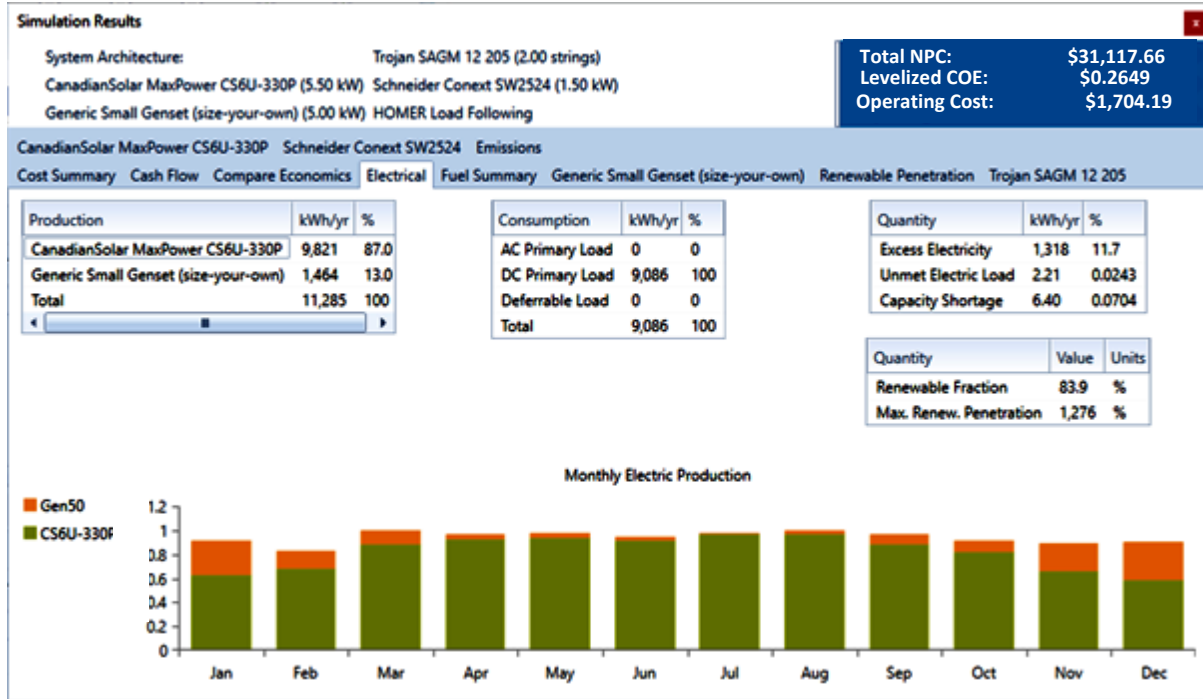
Simulation Results

x

System Architecture:
CanadianSolar MaxPower CS6U-330P (5.50 kW)
Generic Small Genset (size-your-own) (5.00 kW)

Trojan SAGM 12 205 (2.00 strings)
Schneider Conext SW2524 (1.50 kW)
HOMER Load Following

Total NPC: $31,117.66
Levelized COE: $0.2649
Operating Cost: $1,704.19

CanadianSolar MaxPower CS6U-330P Schneider Conext SW2524 Emissions

Cost Summary Cash Flow Compare Economics Electrical Fuel Summary Generic Small Genset (size-your-own) Renewable Penetration Trojan SAGM 12 205

| Production | kWh/yr | % |
|---|---|---|
| CanadianSolar MaxPower CS6U-330P | 9,821 | 87.0 |
| Generic Small Genset (size-your-own) | 1,464 | 13.0 |
| Total | 11,285 | 100 |

| Consumption | kWh/yr | % |
|---|---|---|
| AC Primary Load | 0 | 0 |
| DC Primary Load | 9,086 | 100 |
| Deferrable Load | 0 | 0 |
| Total | 9,086 | 100 |

| Quantity | kWh/yr | % |
|---|---|---|
| Excess Electricity | 1,318 | 11.7 |
| Unmet Electric Load | 2.21 | 0.0243 |
| Capacity Shortage | 6.40 | 0.0704 |

| Quantity | Value | Units |
|---|---|---|
| Renewable Fraction | 83.9 | % |
| Max. Renew. Penetration | 1,276 | % |

Monthly Electric Production

Gen50
CS6U-330F

1.2
1
0.8
0.6
0.4
0.2
0

Jan Feb Mar Apr May Jun Jul Aug Sep Oct Nov Dec